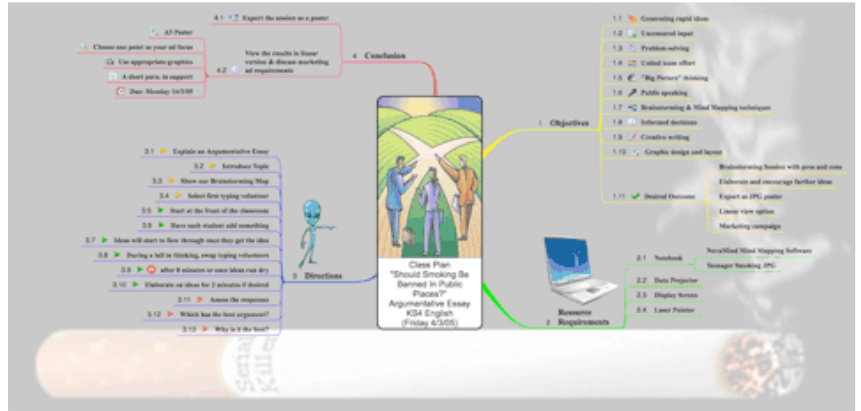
Class Plan
"Should Smoking Be Banned In Public Places?"
Argumentative Essay
KS4 English
(Friday 4/3/05)

1 Objectives
1.1 Generating rapid ideas
1.2 Uncensored input
1.3 Problem solving
1.4 United team effort
1.5 "Big Picture" thinking
1.6 Public speaking
1.7 Brainstorming & Mind Mapping techniques
1.8 Informed decisions
1.9 Creative writing
1.10 Graphic design and layout
1.11 Desired Outcome
Brainstorming Session with pros and cons
Elaborate and encourage further ideas
Export as JPG poster
Linear view option
Marketing campaign

2 Resource Requirements
2.1 Notebook
NovaMind Mind Mapping Software
Teenager Smoking JPG
2.2 Data Projector
2.3 Display Screen
2.4 Laser Pointer

3 Directions
3.1 Explain an Argumentative Essay
3.2 Introduce Topic
3.3 Show our Brainstorming Map
3.4 Select first typing volunteer
3.5 Start at the front of the classroom
3.6 Have each student add something
3.7 Ideas will start to flow through once they get the idea
3.8 During a lull in thinking, swap typing volunteers
3.9 after 8 minutes or once ideas run dry
3.10 Elaborate on ideas for 2 minutes if desired
3.11 Assess the responses
3.12 Which has the best argument?
3.13 Why is it the best?

4 Conclusion
4.1 Export the session as a poster
4.2 View the results in linear version & discuss marketing ad requirements
A3 Poster
Choose one point as your ad focus
Use appropriate graphics
A short para. in support
Due: Monday 14/3/05

Serial Killer